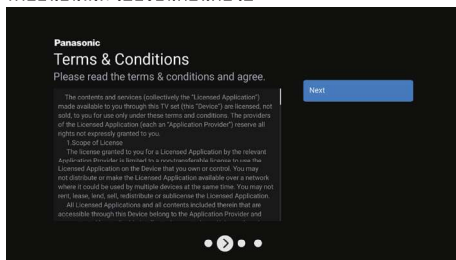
Panasonic
Terms & Conditions
Please read the terms & conditions and agree.

The contents and services (collectively the "Licensed Application") made available to you through this TV set (this "Device") are licensed, not sold, to you for use only under these terms and conditions. The providers of the Licensed Application (each an "Application Provider") reserve all rights not expressly granted to you.

1.Scope of License

The license granted to you for a Licensed Application by the relevant Application Provider is limited to a non-transferable license to use the Licensed Application on the Device that you own or control. You may not distribute or make the Licensed Application available over a network where it could be used by multiple devices at the same time. You may not rent, lease, lend, sell, redistribute or sublicense the Licensed Application.

All Licensed Applications and all contents included therein that are accessible through this Device belong to the Application Provider and

Next